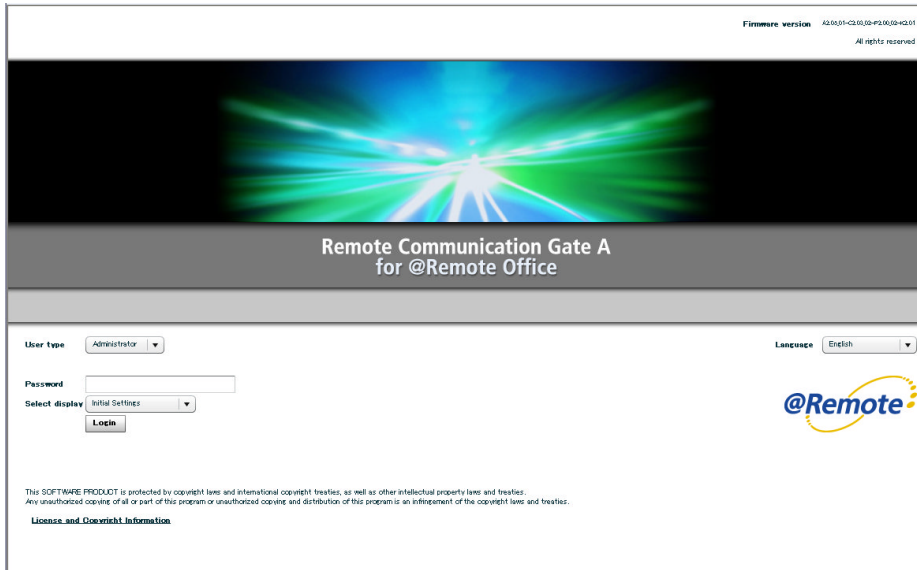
Firmware version A2.05.01-C2.03.03-P2.00.02-H2.01

All rights reserved

Remote Communication Gate A
for @Remote Office

User type Administrator

Language English

Password

Select display Initial Settings

Login

@Remote

This SOFTWARE PRODUCT is protected by copyright laws and international copyright treaties, as well as other intellectual property laws and treaties.
Any unauthorized copying of all or part of this program or unauthorized copying and distribution of this program is an infringement of the copyright laws and treaties.

License and Copyright Information